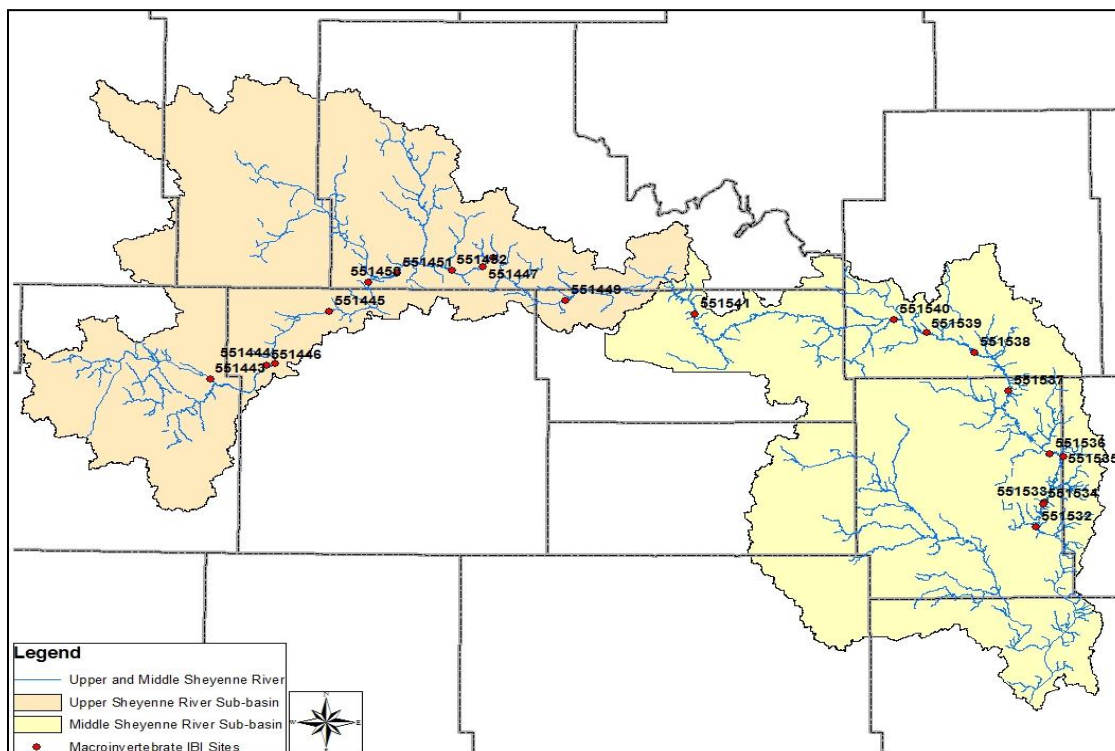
551450
551451
551452
551447
551449
551445
551444
551446
551443
551541
551540
551539
551538
551537
551536
551535
551533
551534
551532

Legend
Upper and Middle Sheyenne River
Upper Sheyenne River Sub-basin
Middle Sheyenne River Sub-basin
Macroinvertebrate IBI Sites

N
W
E
S